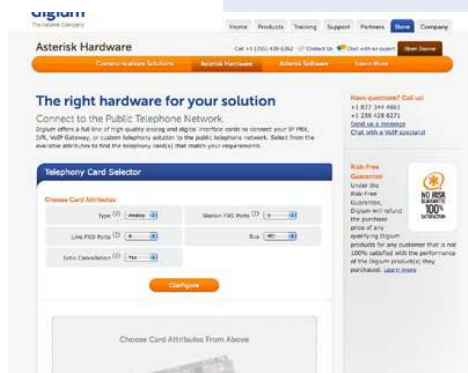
digium
The Asterisk Company

Home Products Training Support Partners Store Company

Asterisk Hardware

Call +1 (256) 428-6262 Contact Us Chat with an expert Store Journal

Communications Solutions Asterisk Hardware Asterisk Software Learn More

The right hardware for your solution

Connect to the Public Telephone Network.

Digium offers a full line of high quality analog and digital interface cards to connect your IP PBX, IVR, VoIP Gateway, or custom telephony solution to the public telephone network. Select from the available attributes to find the telephony card(s) that match your requirements.

Have questions? Call us!
+1 877 344 4861
+1 256 428 6271
Send us a message
Chat with a VoIP specialist

Telephony Card Selector

Choose Card Attributes

Type (?) Analog

Station FXS Ports (?) 0

Line FXO Ports (?) 4

Bus PCI

Echo Cancellation (?) Yes

Configure

Choose Card Attributes From Above

Risk-Free Guarantee
Under the Risk-Free Guarantee, Digium will refund the purchase price of any qualifying Digium products for any customer that is not 100% satisfied with the performance of the Digium product(s) they purchased. Learn more

NO RISK GUARANTEE 100% SATISFACTION